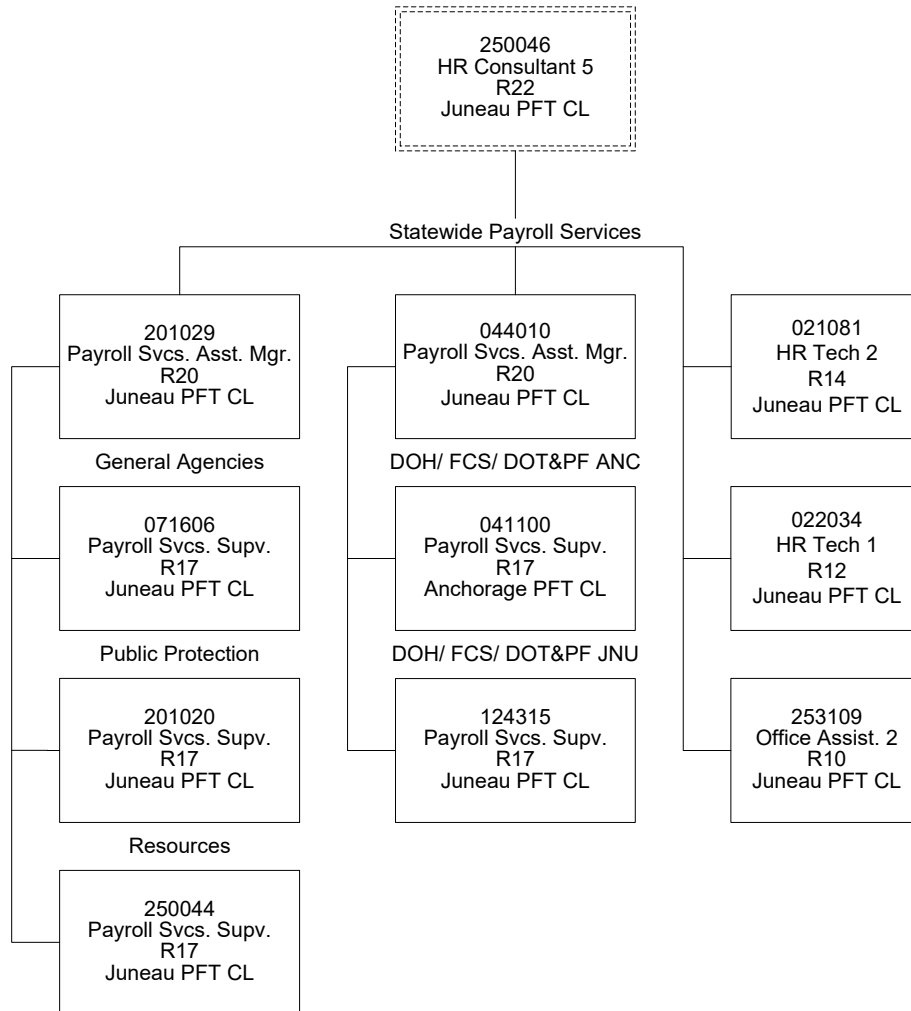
250046
HR Consultant 5
R22
Juneau PFT CL

Statewide Payroll Services

201029
Payroll Svcs. Asst. Mgr.
R20
Juneau PFT CL

General Agencies

071606
Payroll Svcs. Supv.
R17
Juneau PFT CL

Public Protection

201020
Payroll Svcs. Supv.
R17
Juneau PFT CL

Resources

250044
Payroll Svcs. Supv.
R17
Juneau PFT CL

044010
Payroll Svcs. Asst. Mgr.
R20
Juneau PFT CL

DOH/ FCS/ DOT&PF ANC

041100
Payroll Svcs. Supv.
R17
Anchorage PFT CL

DOH/ FCS/ DOT&PF JNU

124315
Payroll Svcs. Supv.
R17
Juneau PFT CL

021081
HR Tech 2
R14
Juneau PFT CL

022034
HR Tech 1
R12
Juneau PFT CL

253109
Office Assist. 2
R10
Juneau PFT CL